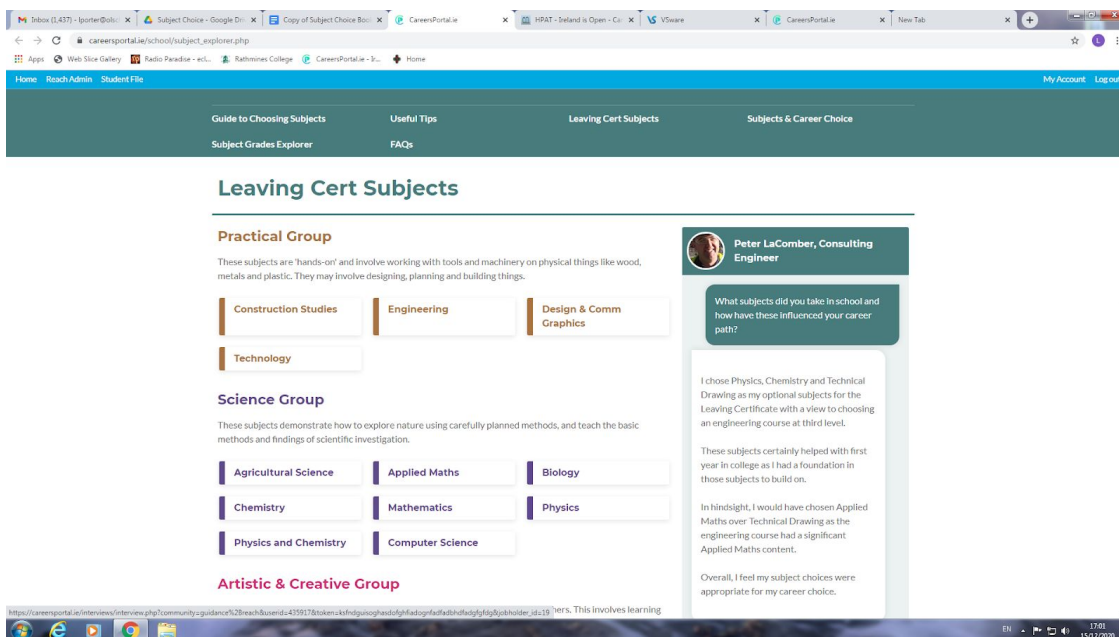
M Inbox (1,437) - lporter@ols | Subject Choice - Google Dri | Copy of Subject Choice Boo | CareersPortal.ie | HPAT - Ireland is Open - Ca | VSware | CareersPortal.ie | New Tab

careersportal.ie/school/subject_explorer.php

Apps | Web Slice Gallery | Radio Paradise - ecl... | Rathmines College | CareersPortal.ie - Ir... | Home

Home Reach Admin Student File | My Account Log out

Guide to Choosing Subjects | Useful Tips | Leaving Cert Subjects | Subjects & Career Choice
Subject Grades Explorer | FAQs

Leaving Cert Subjects

Practical Group

These subjects are 'hands-on' and involve working with tools and machinery on physical things like wood, metals and plastic. They may involve designing, planning and building things.

Construction Studies | Engineering | Design & Comm Graphics

Technology

Science Group

These subjects demonstrate how to explore nature using carefully planned methods, and teach the basic methods and findings of scientific investigation.

Agricultural Science | Applied Maths | Biology

Chemistry | Mathematics | Physics

Physics and Chemistry | Computer Science

Artistic & Creative Group

https://careersportal.ie/interviews/interview.php?community=guidance%2Breach&userid=435917&token=ksfndguisoghasdofghfiadognfadfadbhdfadgfgfdg&jobholder_id=19 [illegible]ners. This involves learning

Peter LaComber, Consulting Engineer

What subjects did you take in school and how have these influenced your career path?

I chose Physics, Chemistry and Technical Drawing as my optional subjects for the Leaving Certificate with a view to choosing an engineering course at third level.

These subjects certainly helped with first year in college as I had a foundation in those subjects to build on.

In hindsight, I would have chosen Applied Maths over Technical Drawing as the engineering course had a significant Applied Maths content.

Overall, I feel my subject choices were appropriate for my career choice.

EN 17:01 15/12/2020